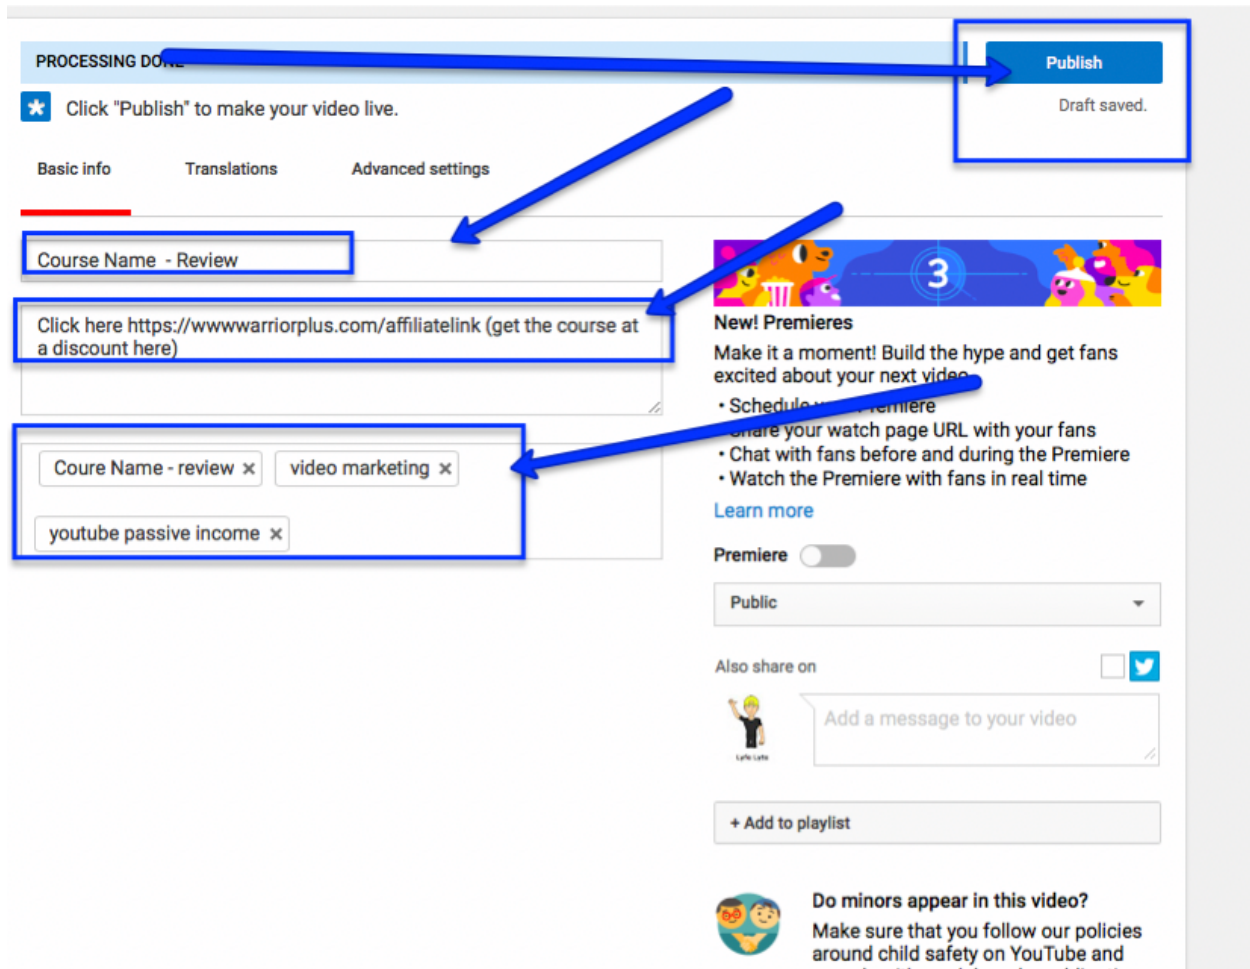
PROCESSING DO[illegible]

Publish

Draft saved.

Click "Publish" to make your video live.

Basic info

Translations

Advanced settings

Course Name - Review

Click here https://wwwwarriorplus.com/affiliatelink (get the course at a discount here)

Coure Name - review ×

video marketing ×

youtube passive income ×

3

New! Premieres

Make it a moment! Build the hype and get fans excited about your next vid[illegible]

• Schedule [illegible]remiere
• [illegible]are your watch page URL with your fans
• Chat with fans before and during the Premiere
• Watch the Premiere with fans in real time

Learn more

Premiere

Public

Also share on

Add a message to your video

+ Add to playlist

Do minors appear in this video?

Make sure that you follow our policies around child safety on YouTube and